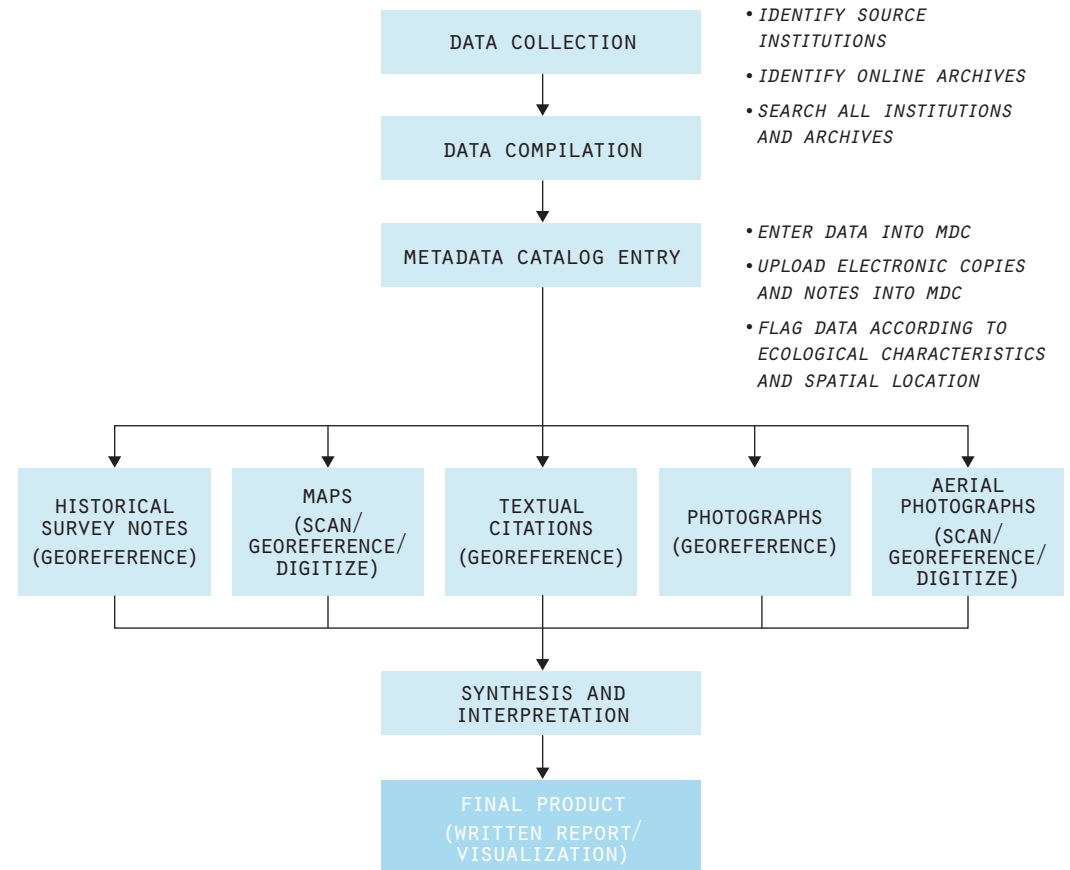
DATA COLLECTION

• IDENTIFY SOURCE INSTITUTIONS

• IDENTIFY ONLINE ARCHIVES

• SEARCH ALL INSTITUTIONS AND ARCHIVES

DATA COMPILATION

METADATA CATALOG ENTRY

• ENTER DATA INTO MDC

• UPLOAD ELECTRONIC COPIES AND NOTES INTO MDC

• FLAG DATA ACCORDING TO ECOLOGICAL CHARACTERISTICS AND SPATIAL LOCATION

HISTORICAL SURVEY NOTES (GEOREFERENCE)

MAPS (SCAN/ GEOREFERENCE/ DIGITIZE)

TEXTUAL CITATIONS (GEOREFERENCE)

PHOTOGRAPHS (GEOREFERENCE)

AERIAL PHOTOGRAPHS (SCAN/ GEOREFERENCE/ DIGITIZE)

SYNTHESIS AND INTERPRETATION

FINAL PRODUCT (WRITTEN REPORT/ VISUALIZATION)